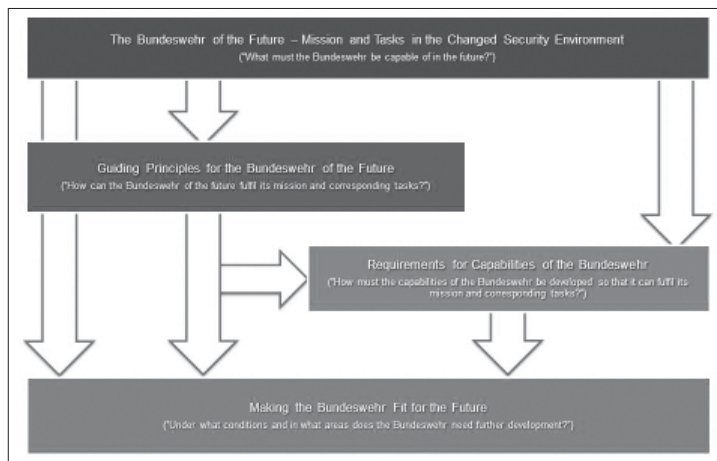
The Bundeswehr of the Future – Mission and Tasks in the Changed Security Environment
("What must the Bundeswehr be capable of in the future?")

Guiding Principles for the Bundeswehr of the Future
("How can the Bundeswehr of the future fulfil its mission and corresponding tasks?")

Requirements for Capabilities of the Bundeswehr
("How must the capabilities of the Bundeswehr be developed so that it can fulfil its mission and corresponding tasks?")

Making the Bundeswehr Fit for the Future
("Under what conditions and in what areas does the Bundeswehr need further development?")